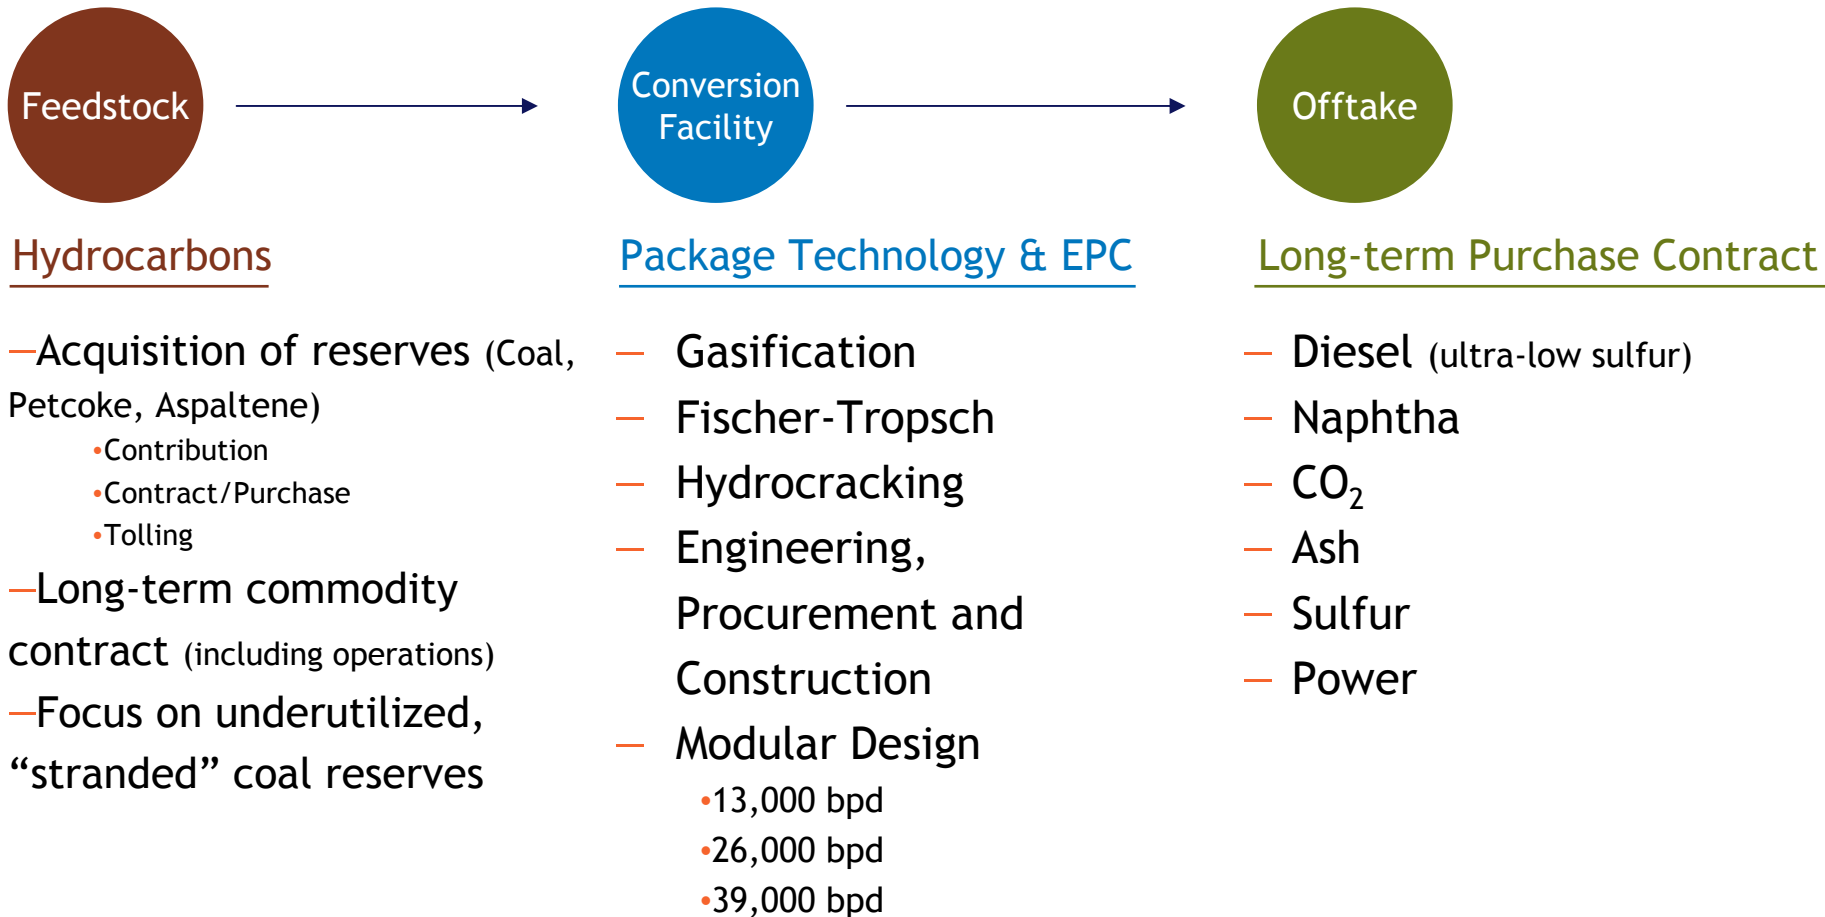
Feedstock

Conversion Facility

Offtake

Hydrocarbons

–Acquisition of reserves (Coal, Petcoke, Aspaltene)

•Contribution
•Contract/Purchase
•Tolling

–Long-term commodity contract (including operations)

–Focus on underutilized, “stranded” coal reserves

Package Technology & EPC

– Gasification
– Fischer-Tropsch
– Hydrocracking
– Engineering, Procurement and Construction
– Modular Design

•13,000 bpd
•26,000 bpd
•39,000 bpd

Long-term Purchase Contract

– Diesel (ultra-low sulfur)
– Naphtha
– $CO_2$
– Ash
– Sulfur
– Power